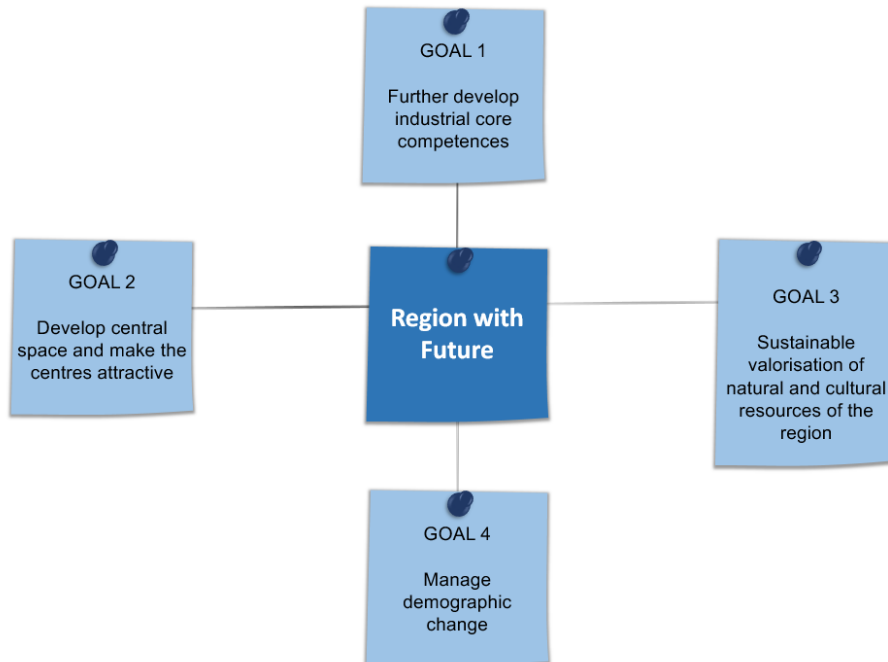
GOAL 1

Further develop industrial core competences

GOAL 2

Develop central space and make the centres attractive

Region with Future

GOAL 3

Sustainable valorisation of natural and cultural resources of the region

GOAL 4

Manage demographic change